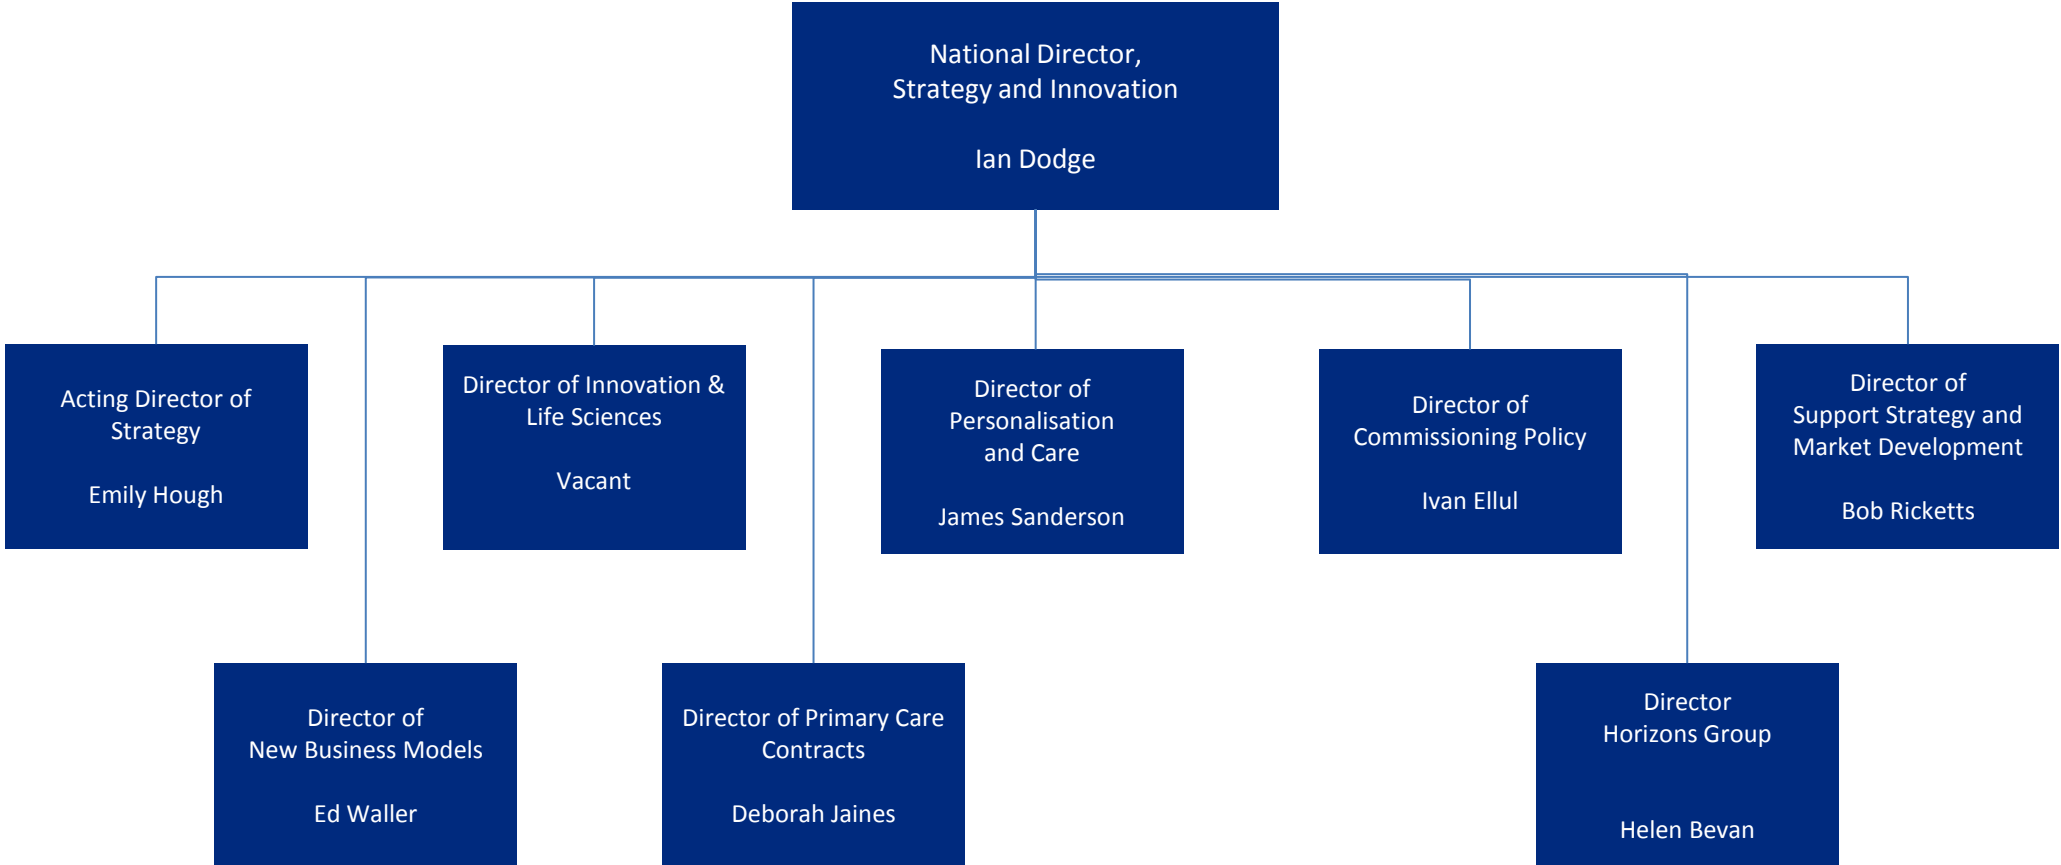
National Director,
Strategy and Innovation

Ian Dodge

Acting Director of Strategy

Emily Hough

Director of Innovation & Life Sciences

Vacant

Director of Personalisation and Care

James Sanderson

Director of Commissioning Policy

Ivan Ellul

Director of Support Strategy and Market Development

Bob Ricketts

Director of New Business Models

Ed Waller

Director of Primary Care Contracts

Deborah Jaines

Director Horizons Group

Helen Bevan